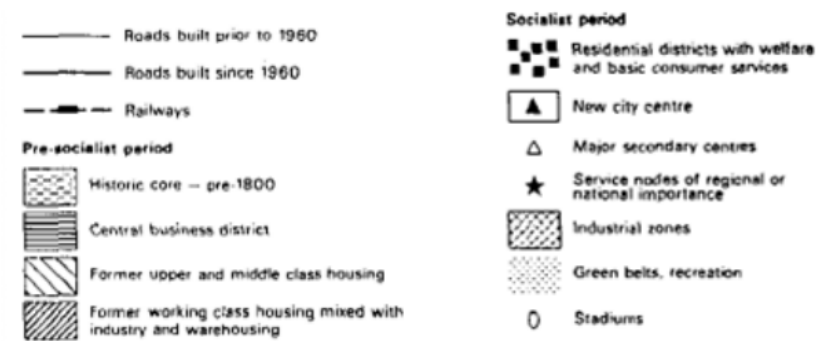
Roads built prior to 1960

Roads built since 1960

Railways

Pre-socialist period

Historic core – pre-1800

Central business district

Former upper and middle class housing

Former working class housing mixed with industry and warehousing

Socialist period

Residential districts with welfare and basic consumer services

New city centre

Major secondary centres

Service nodes of regional or national importance

Industrial zones

Green belts, recreation

Stadiums